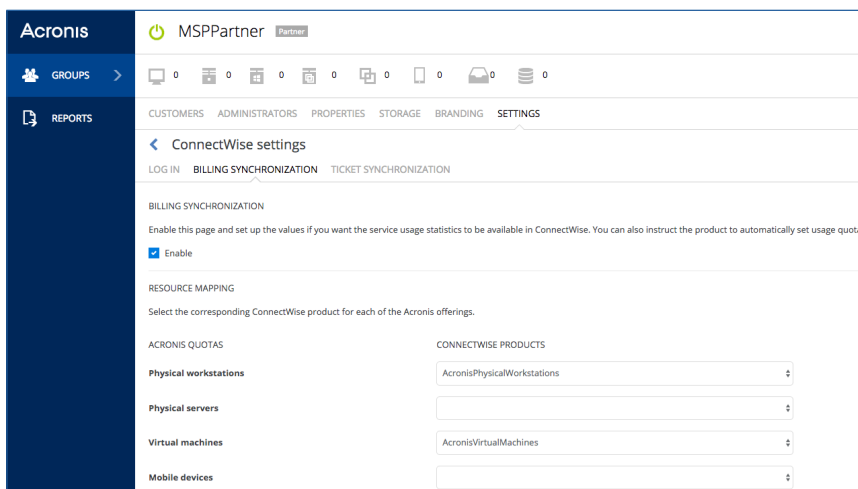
Acronis

GROUPS

REPORTS

MSPPartner Partner

0 0 0 0 0 0 0 0

CUSTOMERS ADMINISTRATORS PROPERTIES STORAGE BRANDING SETTINGS

ConnectWise settings

LOG IN BILLING SYNCHRONIZATION TICKET SYNCHRONIZATION

BILLING SYNCHRONIZATION

Enable this page and set up the values if you want the service usage statistics to be available in ConnectWise. You can also instruct the product to automatically set usage quot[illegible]

Enable

RESOURCE MAPPING

Select the corresponding ConnectWise product for each of the Acronis offerings.

| ACRONIS QUOTAS | CONNECTWISE PRODUCTS |
|---|---|
| Physical workstations | AcronisPhysicalWorkstations |
| Physical servers | |
| Virtual machines | AcronisVirtualMachines |
| Mobile devices | |